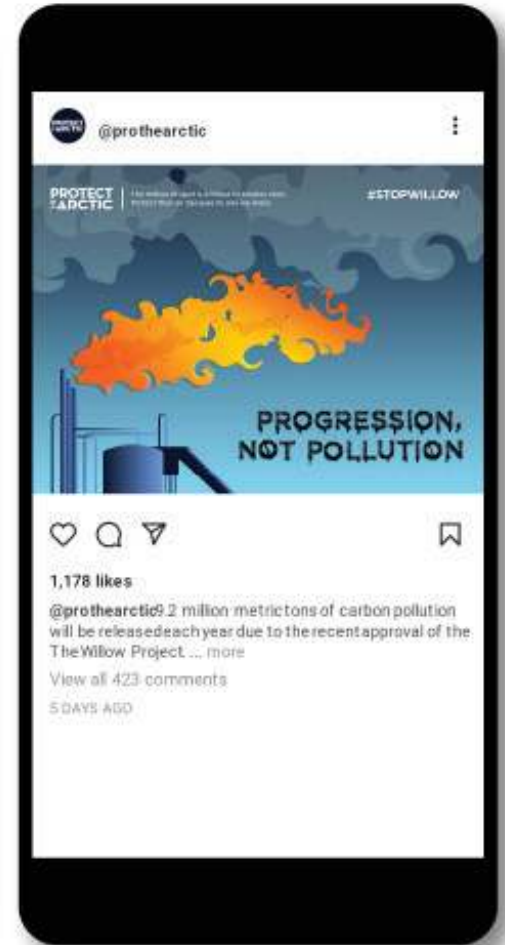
@prothearctic

PROTECT THE ARCTIC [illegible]

#STOPWILLOW

PROGRESSION, NOT POLLUTION

1,178 likes

@prothearctic9.2 million metrictons of carbon pollution will be releasedeach year due to the recent approval of the The Willow Project ... more

View all 423 comments

5 DAYS AGO